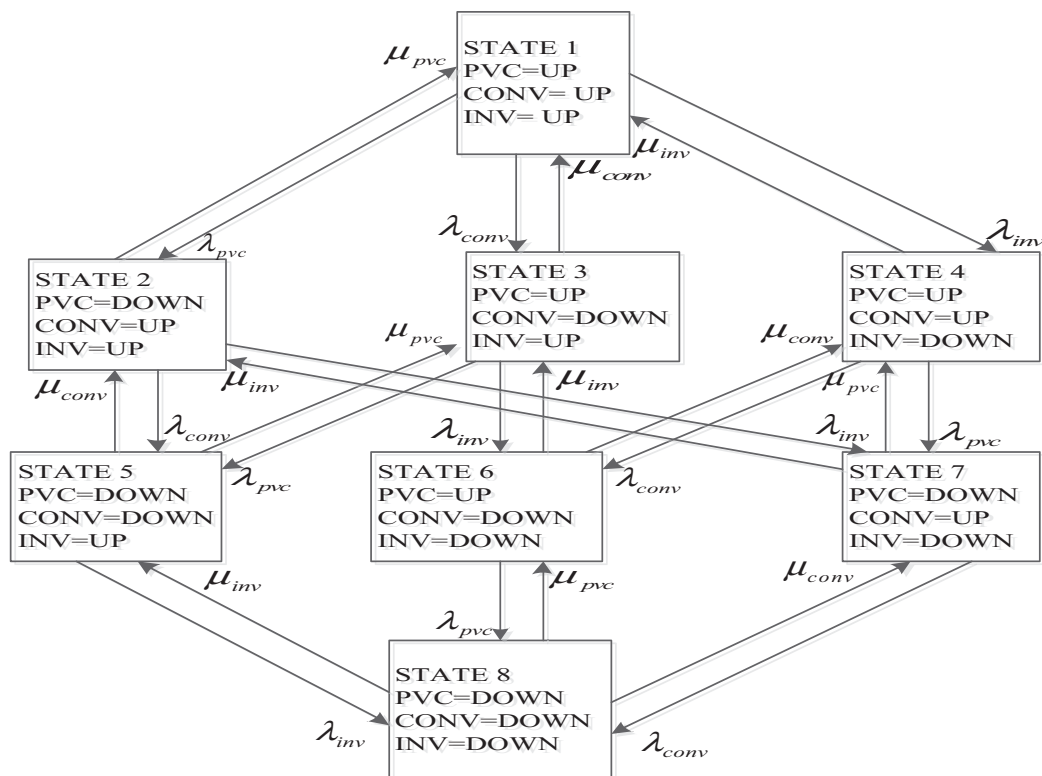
$\mu_{pvc}$

STATE 1
PVC=UP
CONV= UP
INV= UP

$\mu_{inv}$

$\mu_{conv}$

$\lambda_{conv}$

$\lambda_{pvc}$

$\lambda_{inv}$

STATE 2
PVC=DOWN
CONV=UP
INV=UP

STATE 3
PVC=UP
CONV=DOWN
INV=UP

STATE 4
PVC=UP
CONV=UP
INV=DOWN

$\mu_{pvc}$

$\mu_{conv}$

$\mu_{conv}$

$\mu_{inv}$

$\mu_{inv}$

$\mu_{pvc}$

$\lambda_{conv}$

$\lambda_{inv}$

$\lambda_{inv}$

$\lambda_{pvc}$

$\lambda_{pvc}$

$\lambda_{conv}$

STATE 5
PVC=DOWN
CONV=DOWN
INV=UP

STATE 6
PVC=UP
CONV=DOWN
INV=DOWN

STATE 7
PVC=DOWN
CONV=UP
INV=DOWN

$\mu_{inv}$

$\mu_{pvc}$

$\mu_{conv}$

$\lambda_{pvc}$

STATE 8
PVC=DOWN
CONV=DOWN
INV=DOWN

$\lambda_{inv}$

$\lambda_{conv}$